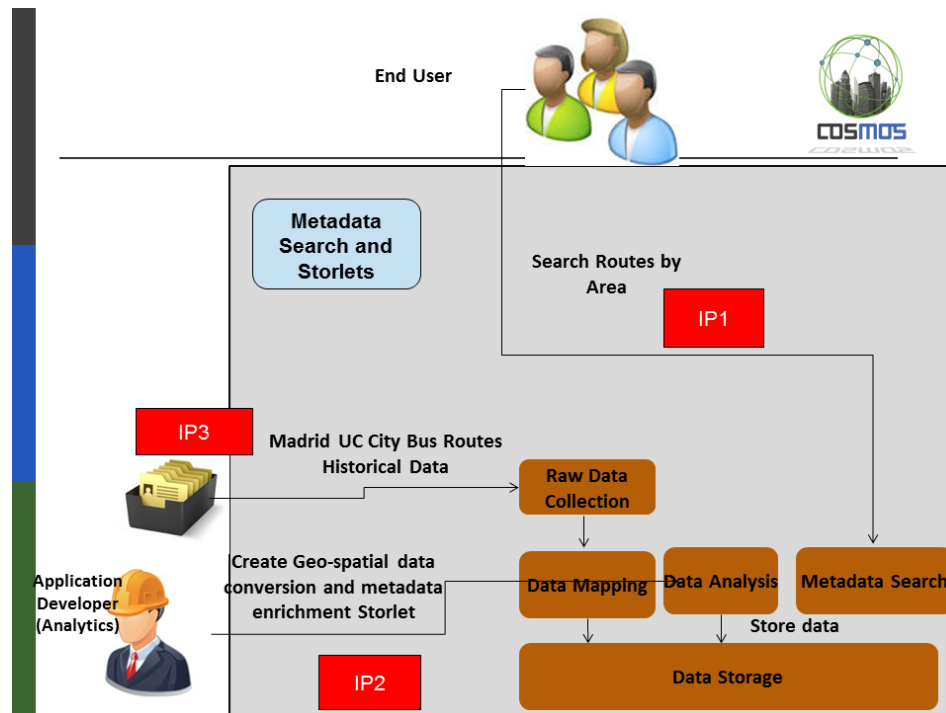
End User

COSMOS

Metadata Search and Storlets

Search Routes by Area

IP1

IP3

Madrid UC City Bus Routes Historical Data

Raw Data Collection

Create Geo-spatial data conversion and metadata enrichment Storlet

Application Developer (Analytics)

Data Mapping

Data Analysis

Metadata Search

Store data

IP2

Data Storage